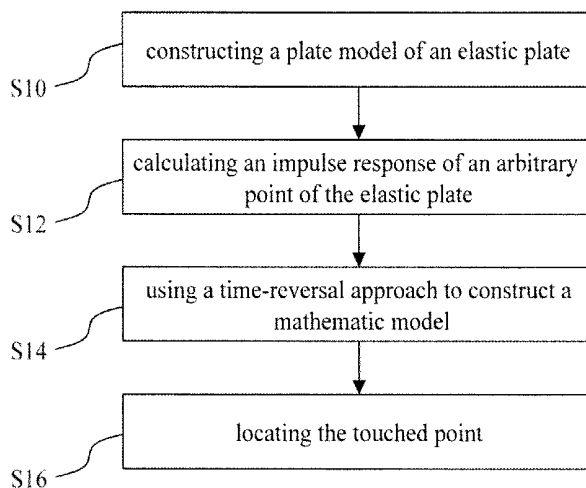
S10
constructing a plate model of an elastic plate

S12
calculating an impulse response of an arbitrary point of the elastic plate

S14
using a time-reversal approach to construct a mathematic model

S16
locating the touched point